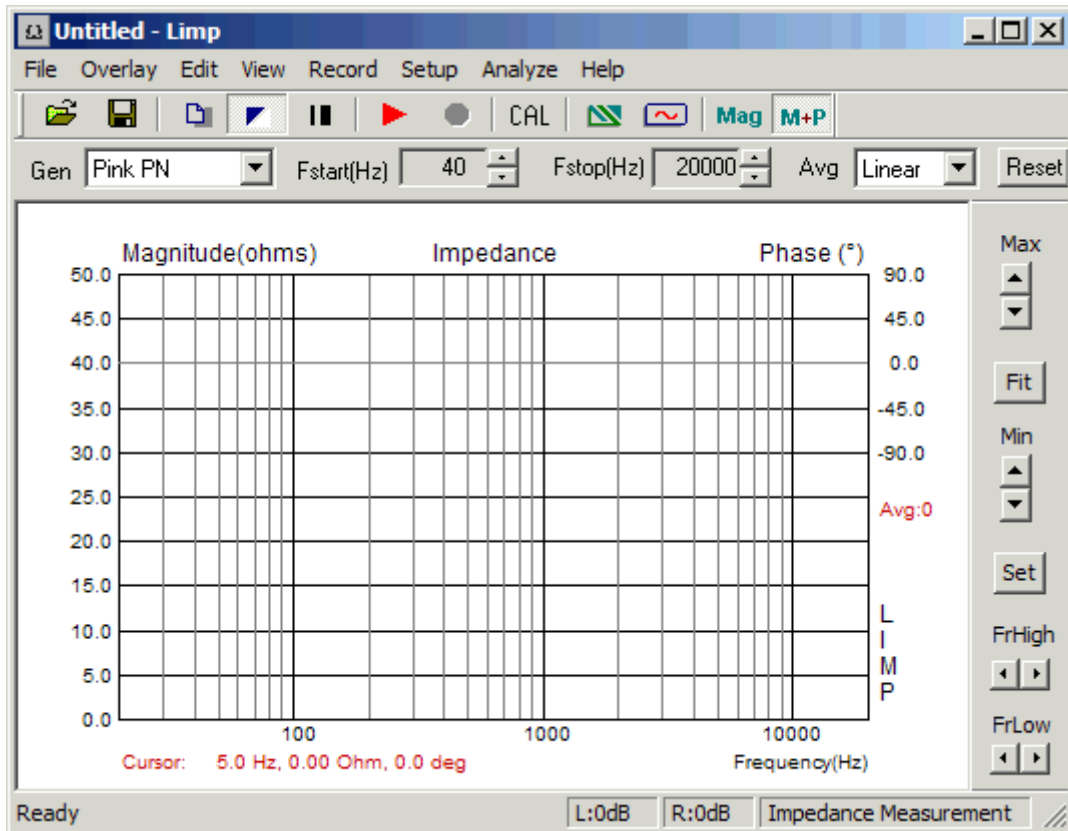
Untitled - Limp

File Overlay Edit View Record Setup Analyze Help

CAL Mag M+P

Gen Pink PN Fstart(Hz) 40 Fstop(Hz) 20000 Avg Linear Reset

Magnitude(ohms) Impedance Phase (°)

| | |
|---|---|
| 50.0 | 90.0 |
| 45.0 | 45.0 |
| 40.0 | 0.0 |
| 35.0 | -45.0 |
| 30.0 | -90.0 |
| 25.0 | Avg:0 |
| 20.0 | |
| 15.0 | |
| 10.0 | |
| 5.0 | |
| 0.0 | |

L
I
M
P

100 1000 10000

Cursor: 5.0 Hz, 0.00 Ohm, 0.0 deg Frequency(Hz)

Max

Fit

Min

Set

FrHigh

FrLow

Ready L:0dB R:0dB Impedance Measurement